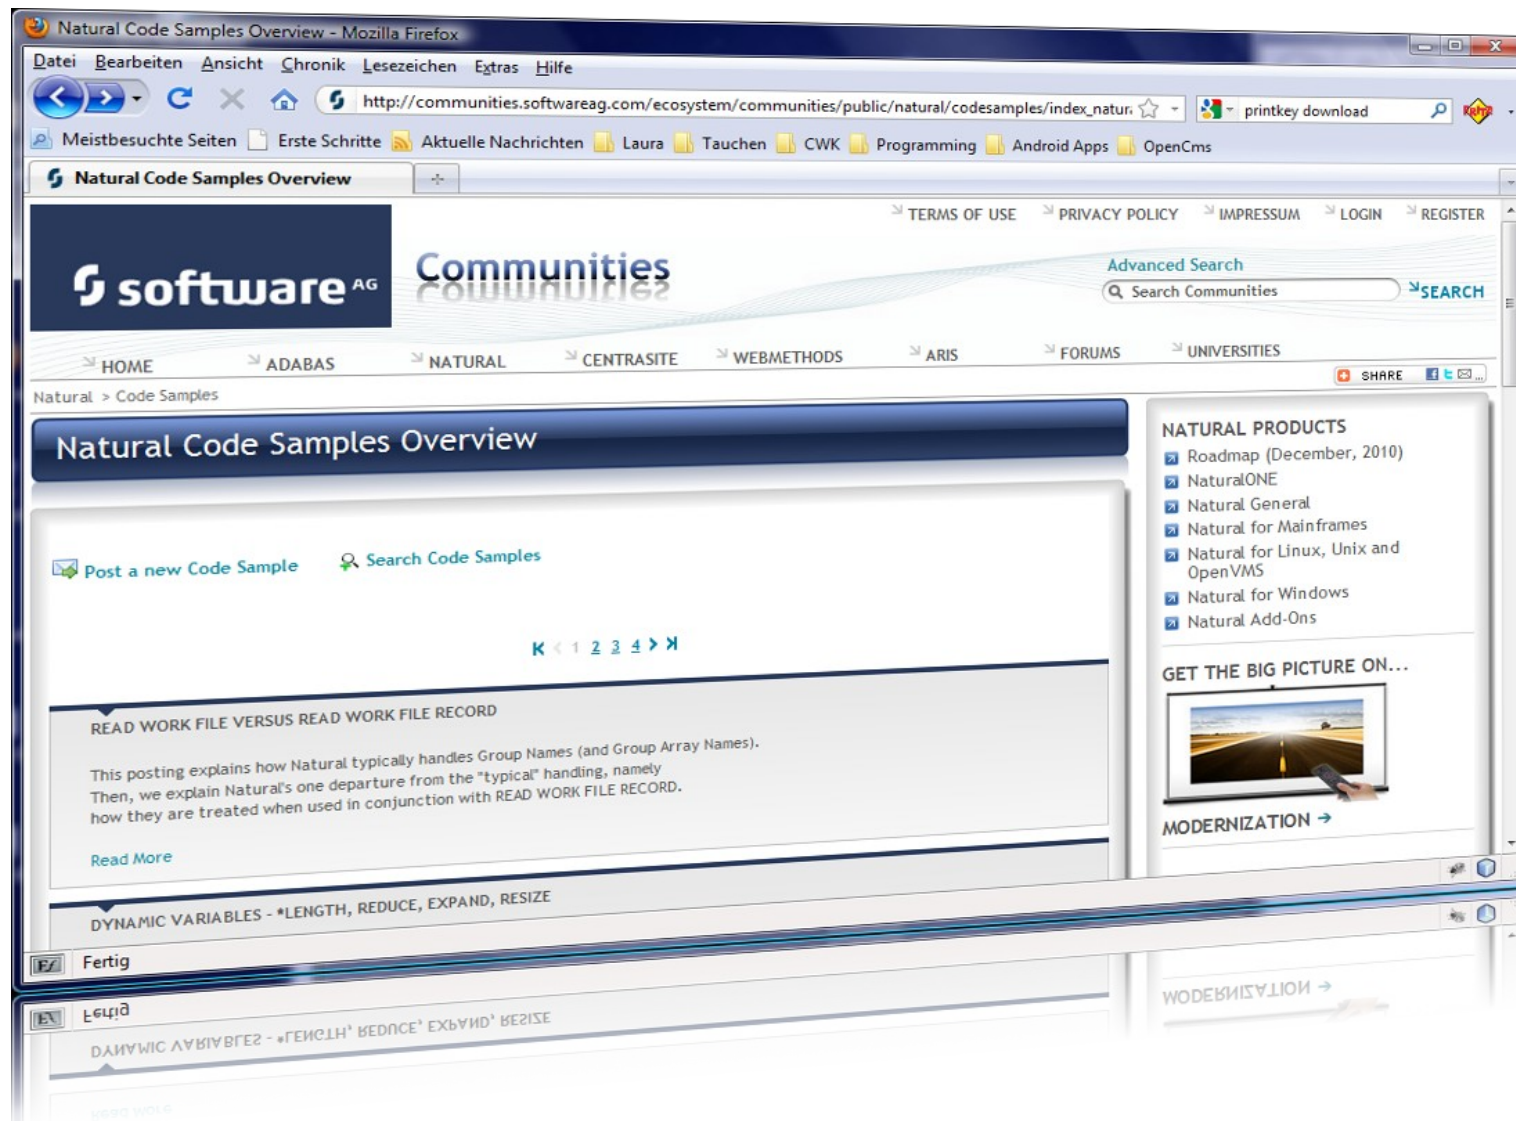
Natural Code Samples Overview - Mozilla Firefox

Datei Bearbeiten Ansicht Chronik Lesezeichen Extras Hilfe

http://communities.softwareag.com/ecosystem/communities/public/natural/codesamples/index_natur

printkey download

Meistbesuchte Seiten Erste Schritte Aktuelle Nachrichten Laura Tauchen CWK Programming Android Apps OpenCms

Natural Code Samples Overview

TERMS OF USE PRIVACY POLICY IMPRESSUM LOGIN REGISTER

software AG

Communities

Advanced Search

Search Communities

SEARCH

HOME ADABAS NATURAL CENTRASITE WEBMETHODS ARIS FORUMS UNIVERSITIES

SHARE

Natural > Code Samples

Natural Code Samples Overview

Post a new Code Sample Search Code Samples

1 2 3 4

READ WORK FILE VERSUS READ WORK FILE RECORD

This posting explains how Natural typically handles Group Names (and Group Array Names). Then, we explain Natural's one departure from the "typical" handling, namely how they are treated when used in conjunction with READ WORK FILE RECORD.

Read More

DYNAMIC VARIABLES - *LENGTH, REDUCE, EXPAND, RESIZE

NATURAL PRODUCTS

Roadmap (December, 2010)
NaturalONE
Natural General
Natural for Mainframes
Natural for Linux, Unix and OpenVMS
Natural for Windows
Natural Add-Ons

GET THE BIG PICTURE ON...

MODERNIZATION →

Fertig